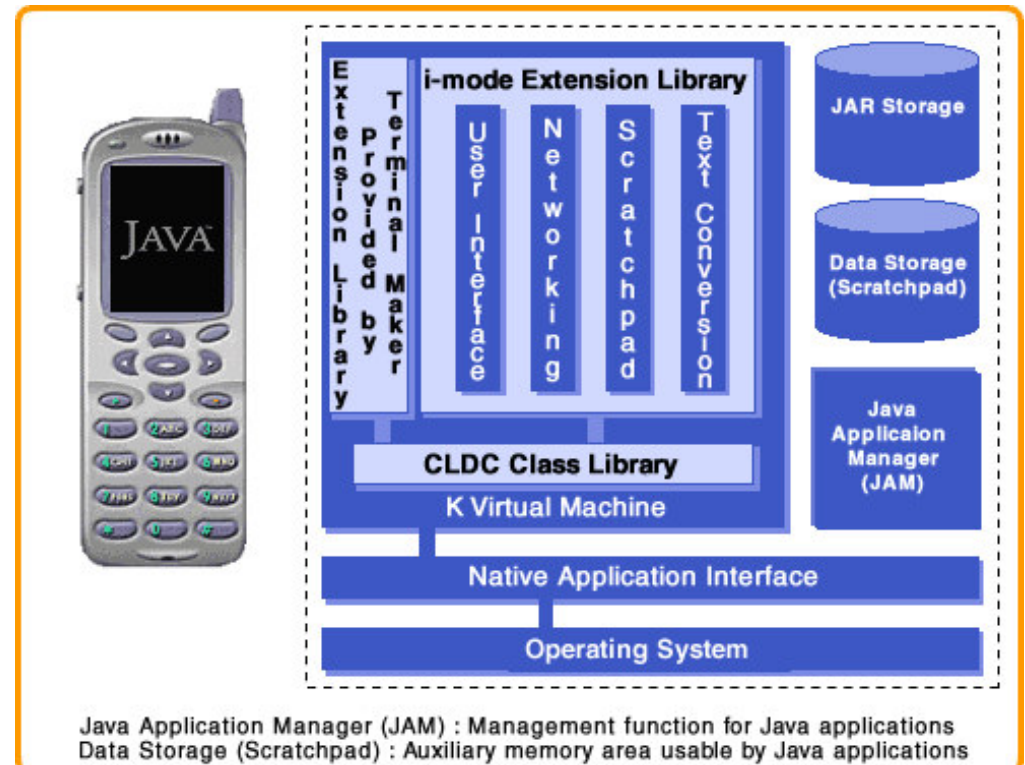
JAVA

Extension Library Provided by Terminal Maker

i-mode Extension Library

User Interface

Networking

Scratchpad

Text Conversion

CLDC Class Library

K Virtual Machine

JAR Storage

Data Storage (Scratchpad)

Java Applicaion Manager (JAM)

Native Application Interface

Operating System

Java Application Manager (JAM) : Management function for Java applications
Data Storage (Scratchpad) : Auxiliary memory area usable by Java applications